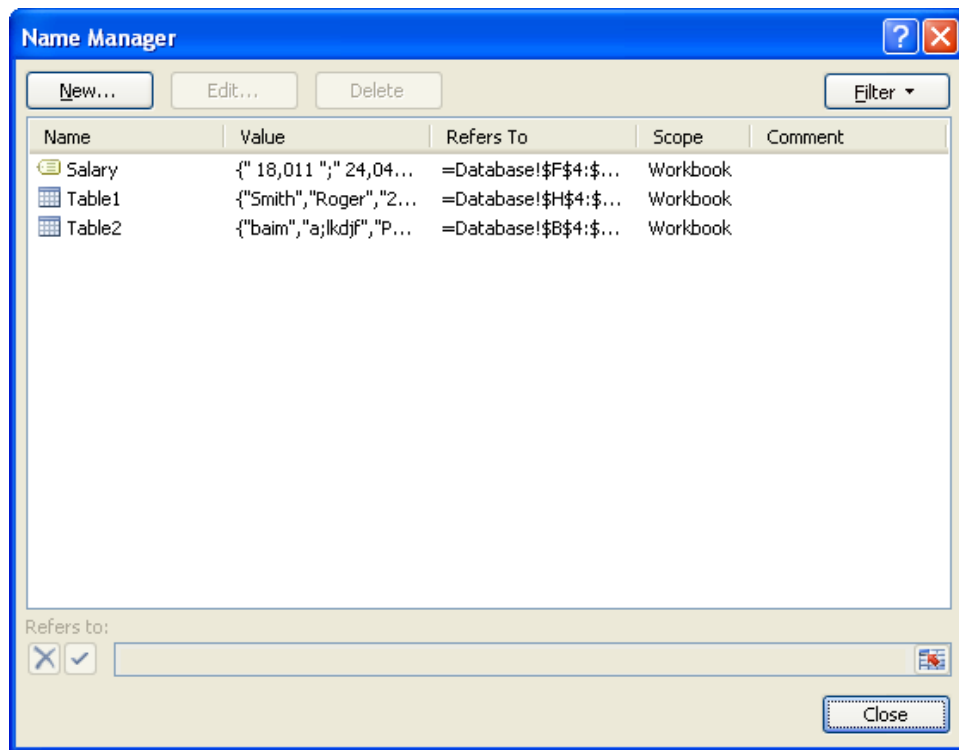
Name Manager

? X

New...
Edit...
Delete
Filter ▾

| Name | Value | Refers To | Scope | Comment |
|---|---|---|---|---|
| Salary | {" 18,011 ";" 24,04... | =Database!$F$4:$... | Workbook | |
| Table1 | {"Smith","Roger","2... | =Database!$H$4:$... | Workbook | |
| Table2 | {"baim","a;lkdjf","P... | =Database!$B$4:$... | Workbook | |

Refers to:

Close